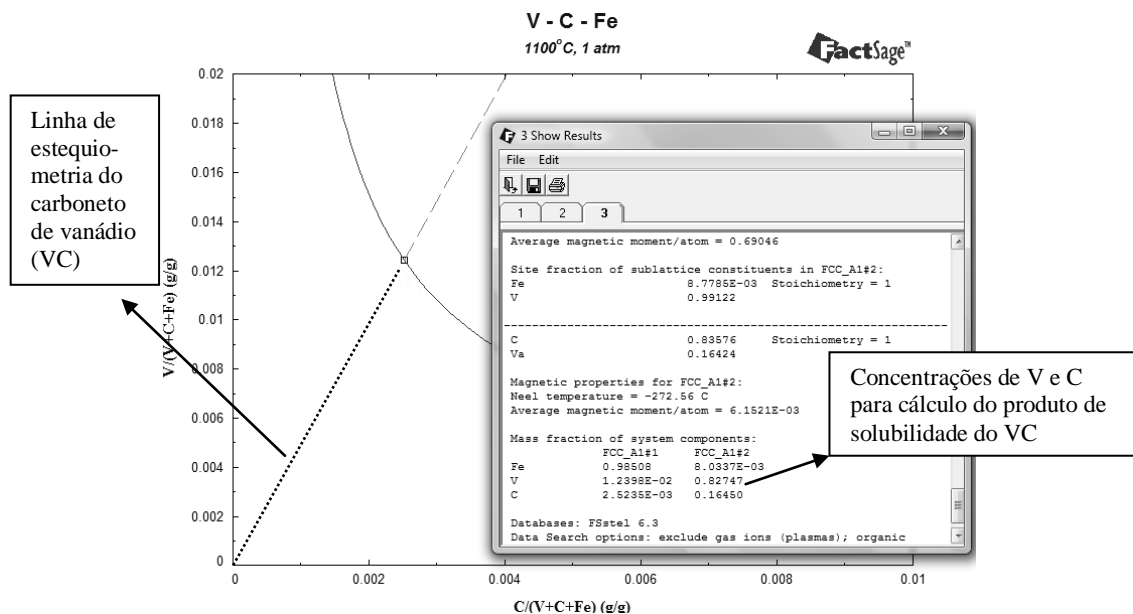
V - C - Fe
1100°C, 1 atm

FactSage™

Linha de estequiometria do carboneto de vanádio (VC)

0.02
0.018
0.016
0.014
0.012
0.01
0.008
0.006
0.004
0.002
0

V/(V+C+Fe) (g/g)

3 Show Results
File Edit
1 2 3

Average magnetic moment/atom = 0.69046

Site fraction of sublattice constituents in FCC_A1#2:
Fe 8.7785E-03 Stoichiometry = 1
V 0.99122

C 0.83576 Stoichiometry = 1
Va 0.16424

Magnetic properties for FCC_A1#2:
Neel temperature = -272.56 C
Average magnetic moment/atom = 6.1521E-03

Mass fraction of system components:

| | FCC_A1#1 | FCC_A1#2 |
|---|---|---|
| Fe | 0.98508 | 8.0337E-03 |
| V | 1.2398E-02 | 0.82747 |
| C | 2.5235E-03 | 0.16450 |

Databases: FSstel 6.3
Data Search options: exclude gas ions (plasmas); organic

Concentrações de V e C para cálculo do produto de solubilidade do VC

0 0.002 0.004 0.006 0.008 0.01

C/(V+C+Fe) (g/g)